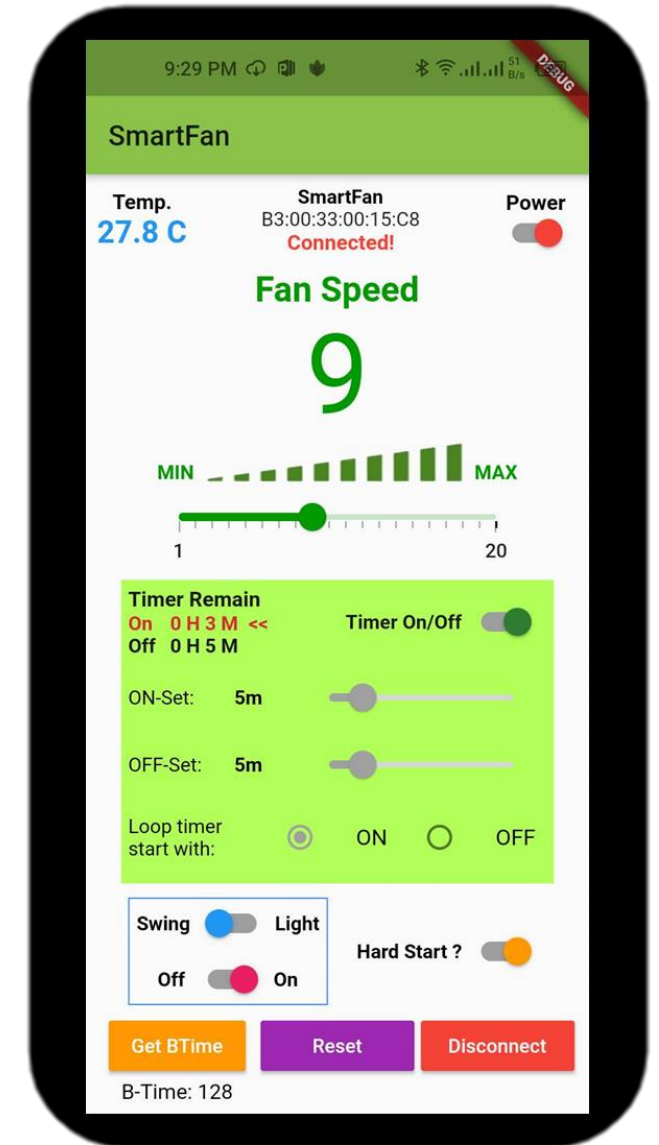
9:29 PM 51 B/s DEBUG

SmartFan

Temp.
27.8 C

SmartFan
B3:00:33:00:15:C8
Connected!

Power

Fan Speed

9

MIN MAX

1 20

Timer Remain
On 0 H 3 M <<
Off 0 H 5 M

Timer On/Off

ON-Set: 5m

OFF-Set: 5m

Loop timer start with: ON OFF

Swing Light

Off On

Hard Start ?

Get BTime Reset Disconnect

B-Time: 128